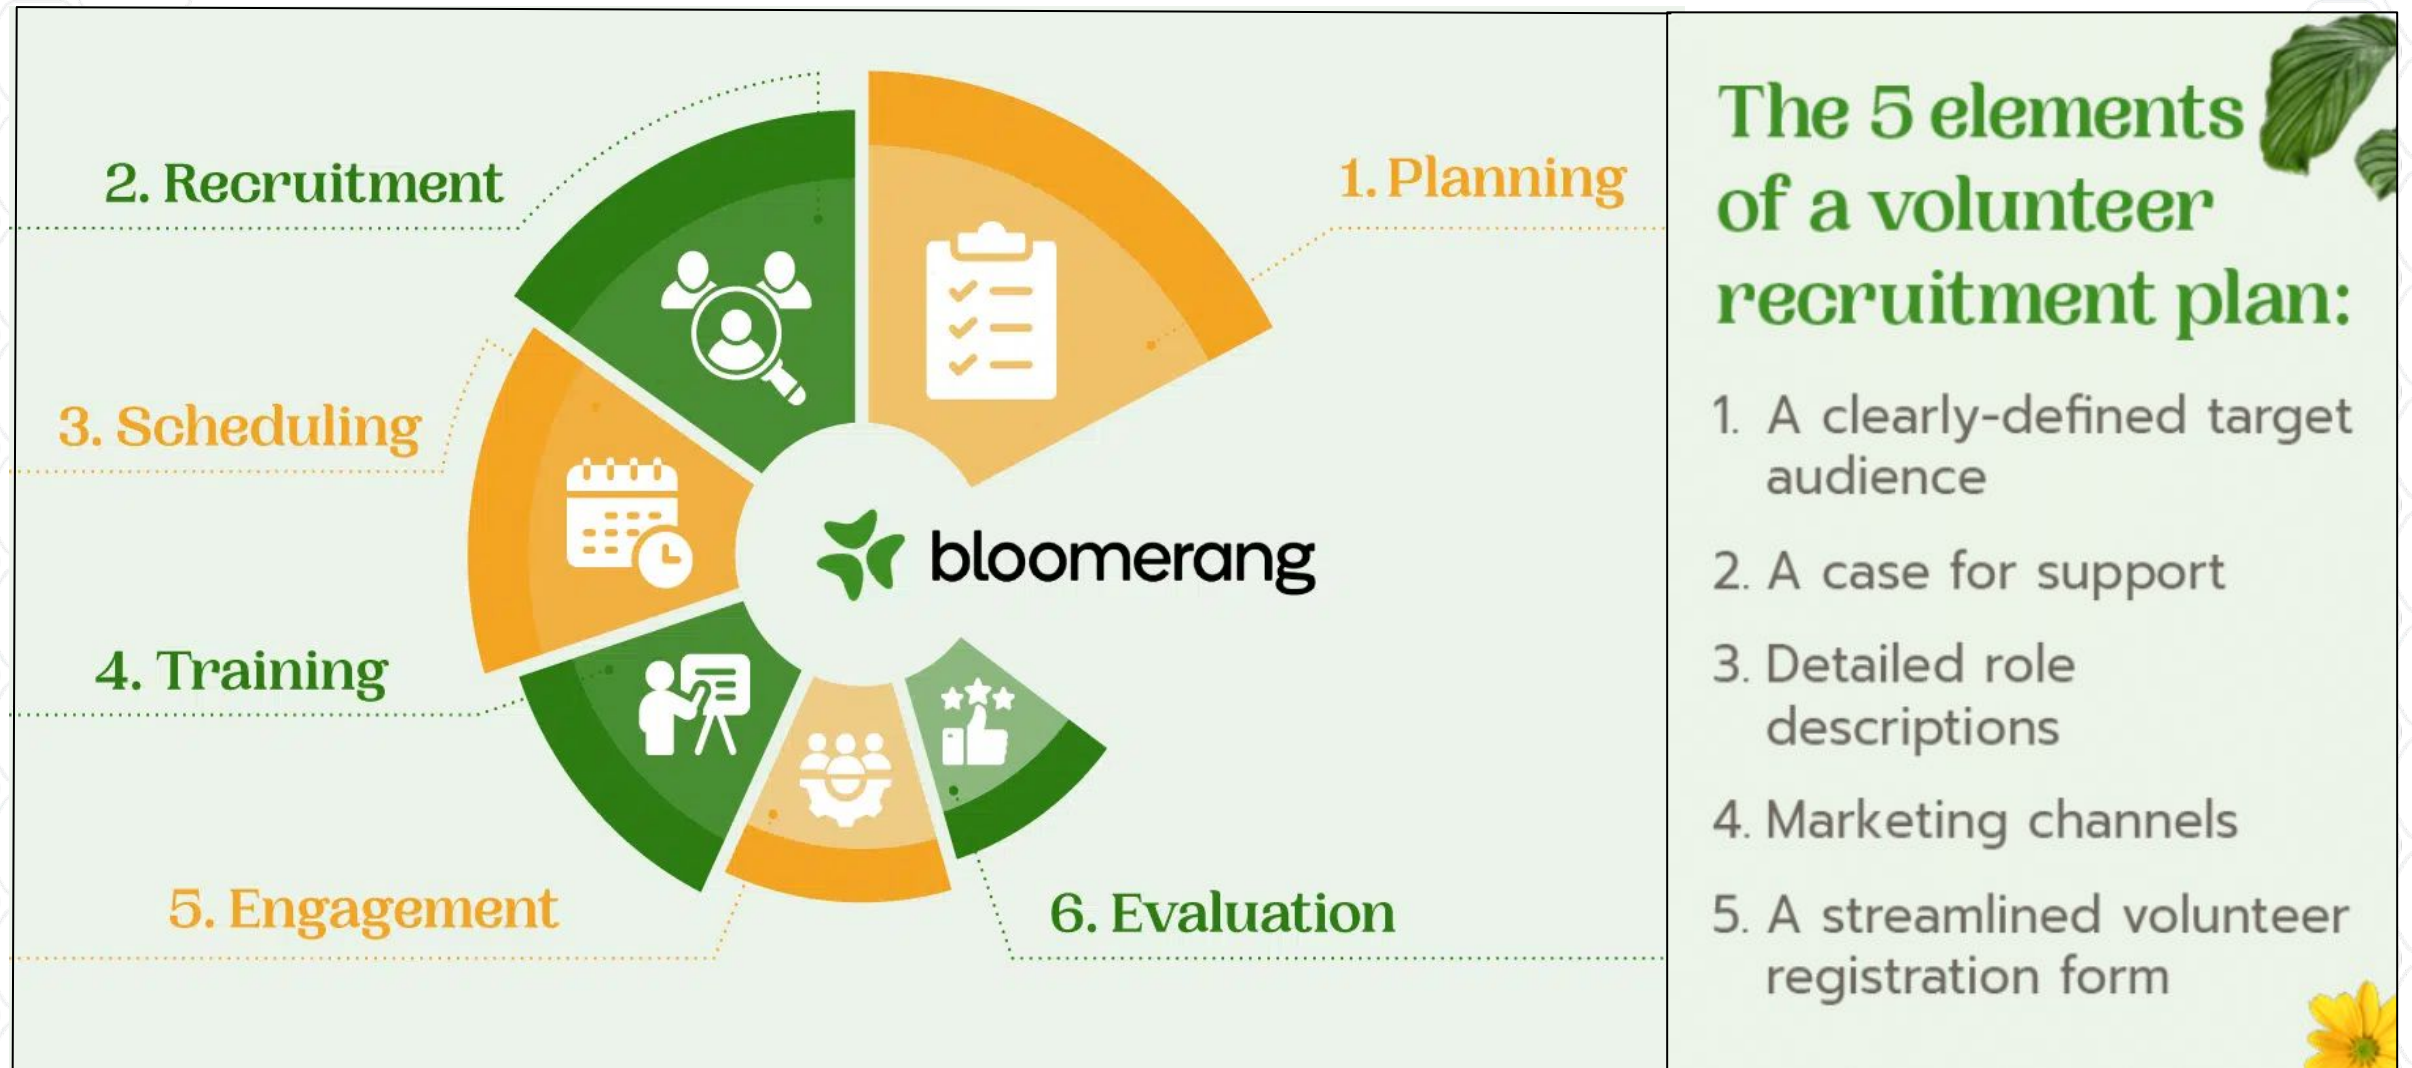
2. Recruitment

1. Planning

3. Scheduling

bloomerang

4. Training

5. Engagement

6. Evaluation

The 5 elements of a volunteer recruitment plan:

1. A clearly-defined target audience

2. A case for support

3. Detailed role descriptions

4. Marketing channels

5. A streamlined volunteer registration form